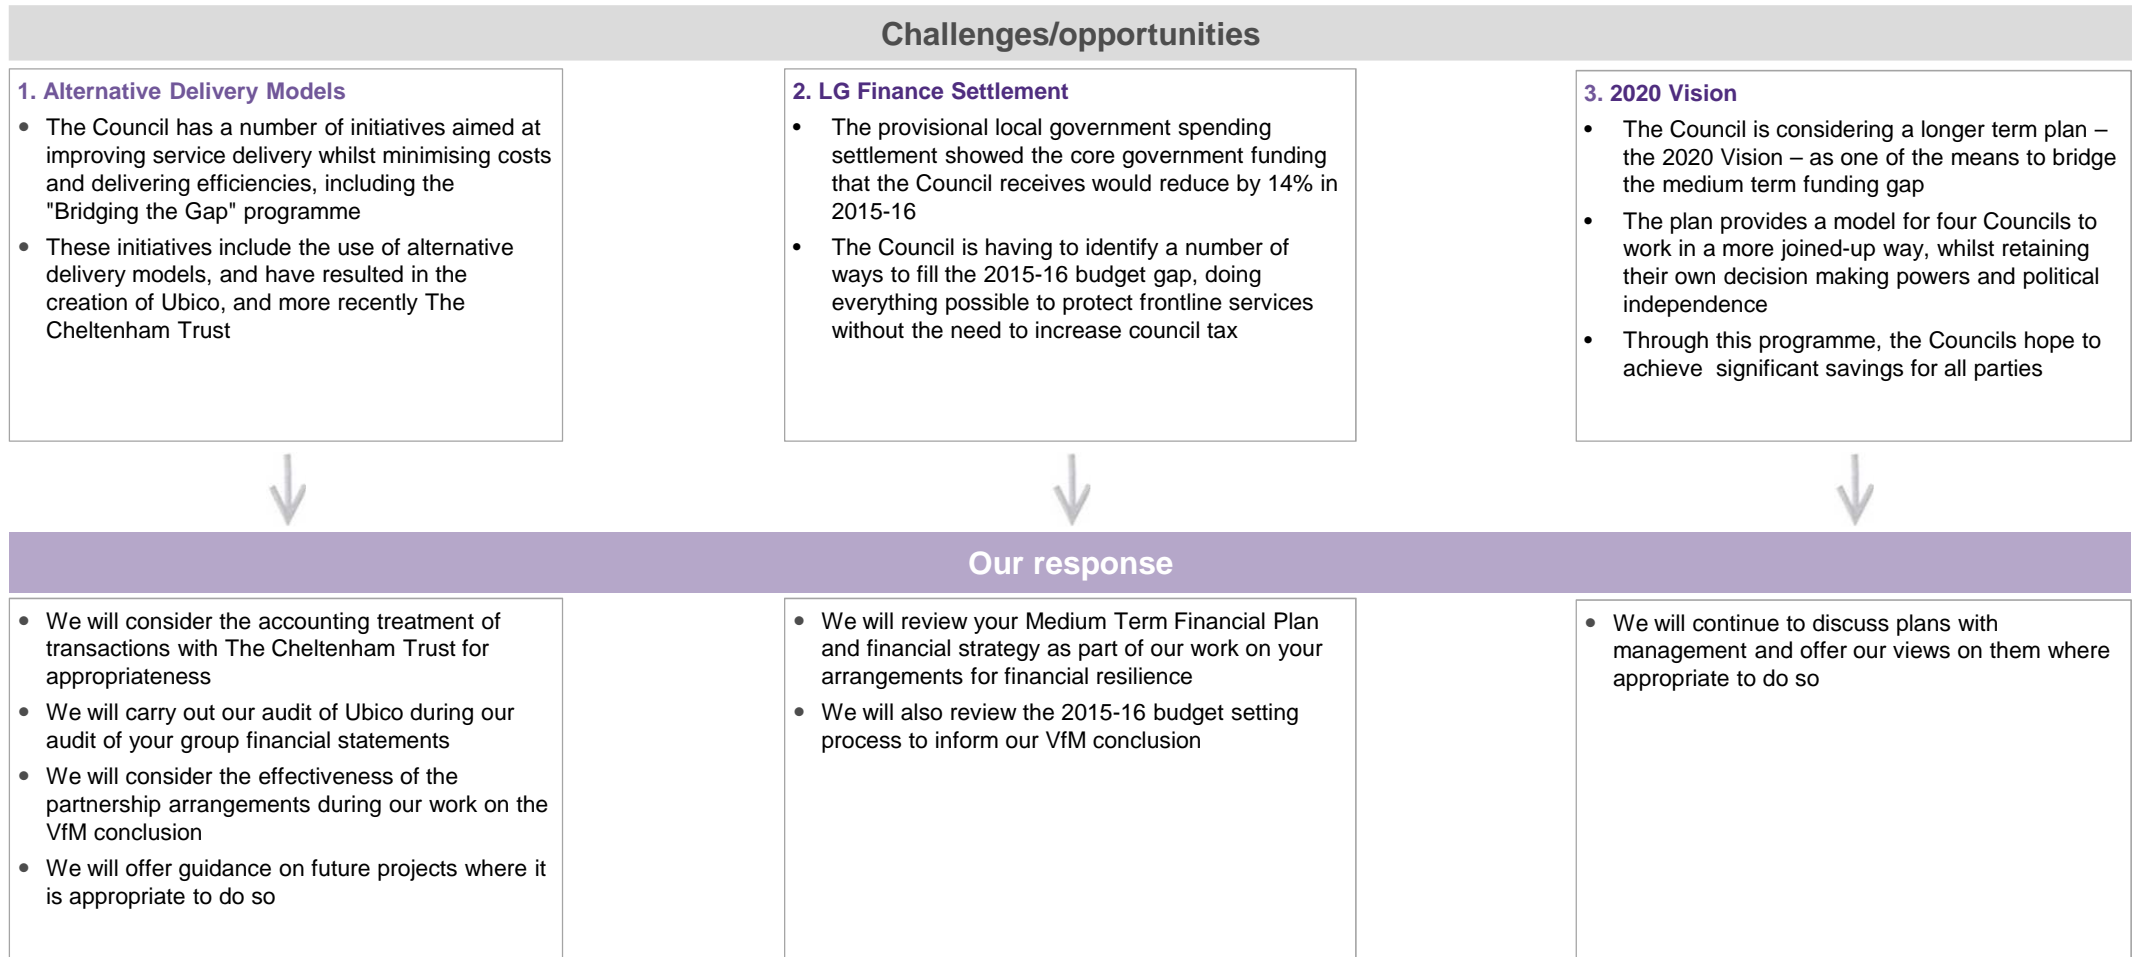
Challenges/opportunities

1. Alternative Delivery Models

- The Council has a number of initiatives aimed at improving service delivery whilst minimising costs and delivering efficiencies, including the "Bridging the Gap" programme
- These initiatives include the use of alternative delivery models, and have resulted in the creation of Ubico, and more recently The Cheltenham Trust

2. LG Finance Settlement

- The provisional local government spending settlement showed the core government funding that the Council receives would reduce by 14% in 2015-16
- The Council is having to identify a number of ways to fill the 2015-16 budget gap, doing everything possible to protect frontline services without the need to increase council tax

3. 2020 Vision

- The Council is considering a longer term plan – the 2020 Vision – as one of the means to bridge the medium term funding gap
- The plan provides a model for four Councils to work in a more joined-up way, whilst retaining their own decision making powers and political independence
- Through this programme, the Councils hope to achieve significant savings for all parties

Our response

- We will consider the accounting treatment of transactions with The Cheltenham Trust for appropriateness
- We will carry out our audit of Ubico during our audit of your group financial statements
- We will consider the effectiveness of the partnership arrangements during our work on the VfM conclusion
- We will offer guidance on future projects where it is appropriate to do so

- We will review your Medium Term Financial Plan and financial strategy as part of our work on your arrangements for financial resilience
- We will also review the 2015-16 budget setting process to inform our VfM conclusion

- We will continue to discuss plans with management and offer our views on them where appropriate to do so